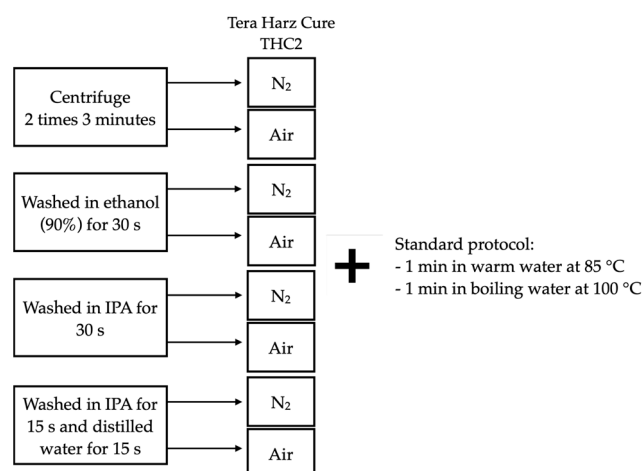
Tera Harz Cure THC2

Centrifuge 2 times 3 minutes

$N_2$

Air

Washed in ethanol (90%) for 30 s

$N_2$

Air

Washed in IPA for 30 s

$N_2$

Air

Washed in IPA for 15 s and distilled water for 15 s

$N_2$

Air

+

Standard protocol:
- 1 min in warm water at 85 °C
- 1 min in boiling water at 100 °C